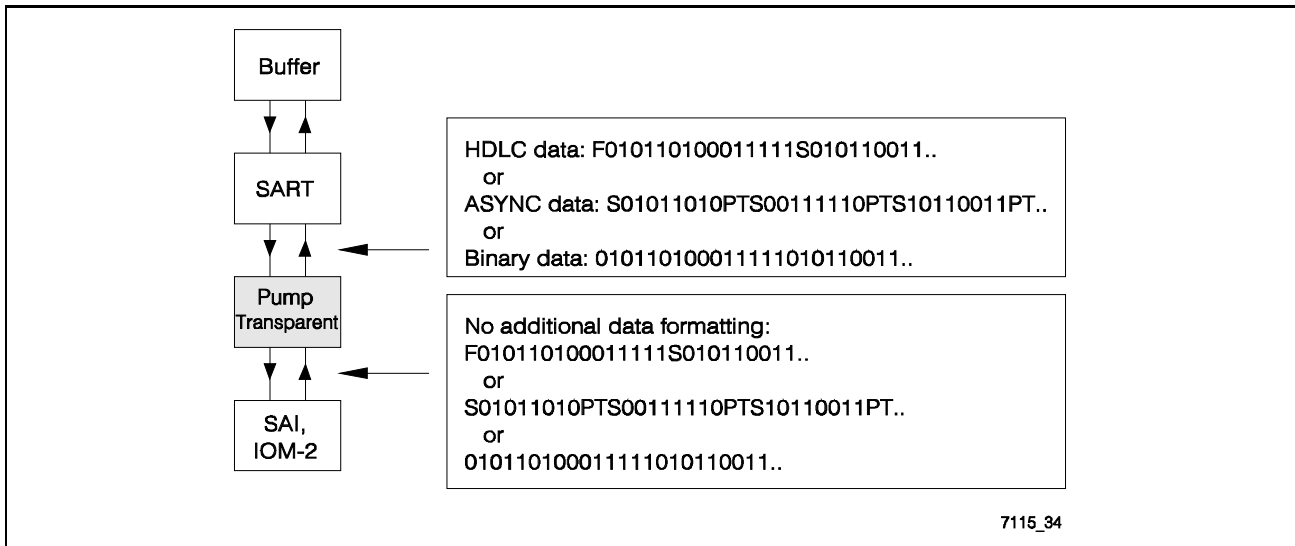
Buffer

SART

Pump
Transparent

SAI,
IOM-2

HDLC data: F010110100011111S010110011..
or
ASYNC data: S01011010PTS00111110PTS10110011PT..
or
Binary data: 0101101000111110101100011..

No additional data formatting:
F010110100011111S010110011..
or
S01011010PTS00111110PTS10110011PT..
or
0101101000111110101100011..

7115_34